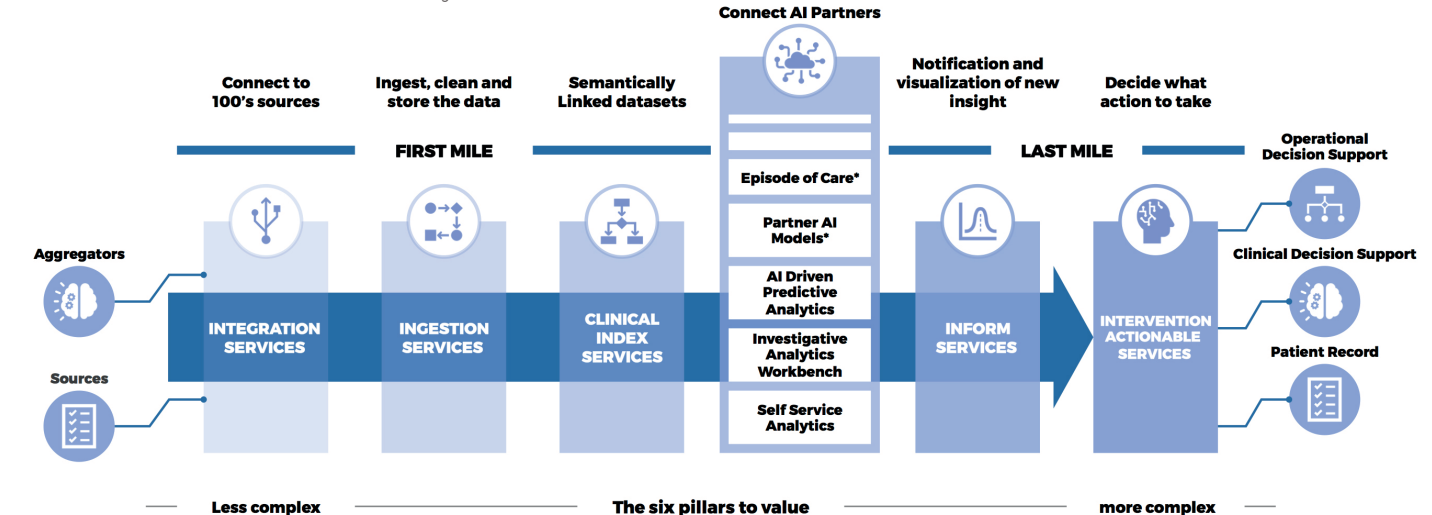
Connect AI Partners

Connect to 100's sources

Ingest, clean and store the data

Semantically Linked datasets

Notification and visualization of new insight

Decide what action to take

FIRST MILE

LAST MILE

Operational Decision Support

Episode of Care*

Partner AI Models*

AI Driven Predictive Analytics

Investigative Analytics Workbench

Self Service Analytics

Aggregators

Sources

INTEGRATION SERVICES

INGESTION SERVICES

CLINICAL INDEX SERVICES

INFORM SERVICES

INTERVENTION ACTIONABLE SERVICES

Clinical Decision Support

Patient Record

Less complex

The six pillars to value

more complex